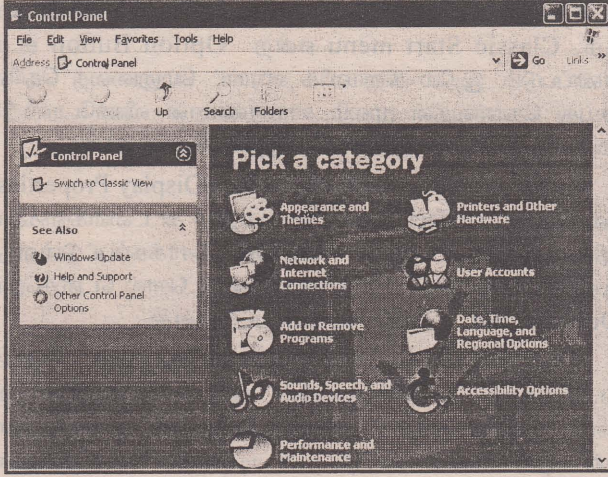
Control Panel

File Edit View Favorites Tools Help

Address Control Panel

Go Links »

Up Search Folders

Control Panel

Switch to Classic View

See Also

Windows Update

Help and Support

Other Control Panel Options

Pick a category

Appearance and Themes

Printers and Other Hardware

Network and Internet Connections

User Accounts

Add or Remove Programs

Date, Time, Language, and Regional Options

Sounds, Speech, and Audio Devices

Accessibility Options

Performance and Maintenance